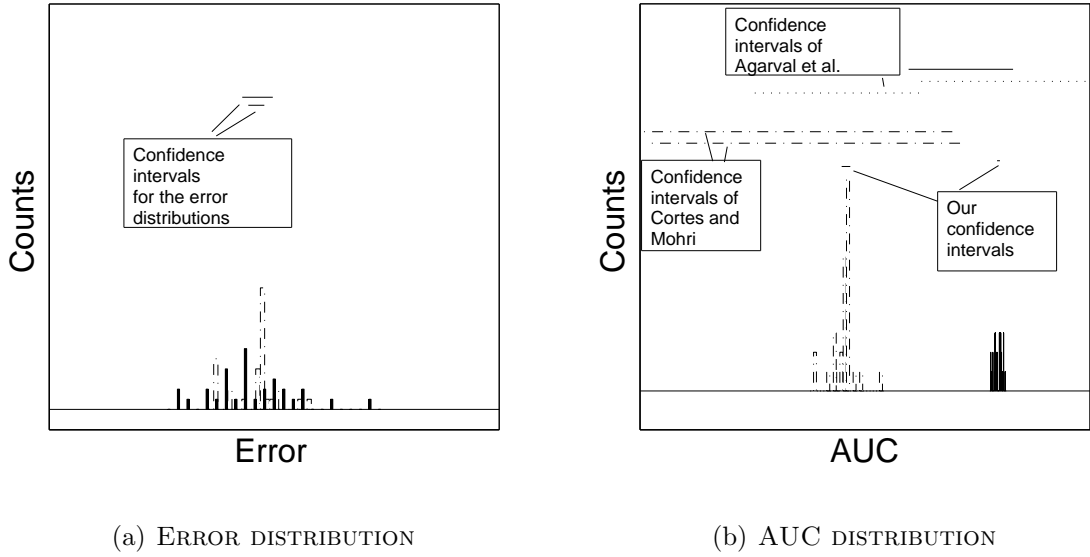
Confidence intervals for the error distributions

Counts

Error

(a) Error distribution

Confidence intervals of Agarval et al.

Confidence intervals of Cortes and Mohri

Our confidence intervals

Counts

AUC

(b) AUC distribution